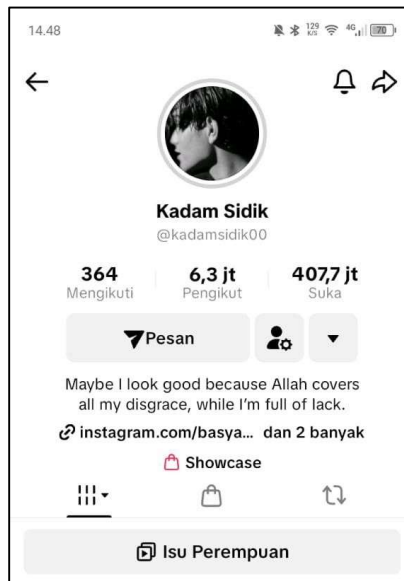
14.48

129 K/S 4G 70

Kadam Sidik
@kadamsidik00

364
Mengikuti

6,3 jt
Pengikut

407,7 jt
Suka

Pesan

Maybe I look good because Allah covers all my disgrace, while I'm full of lack.

instagram.com/basya... dan 2 banyak

Showcase

Isu Perempuan